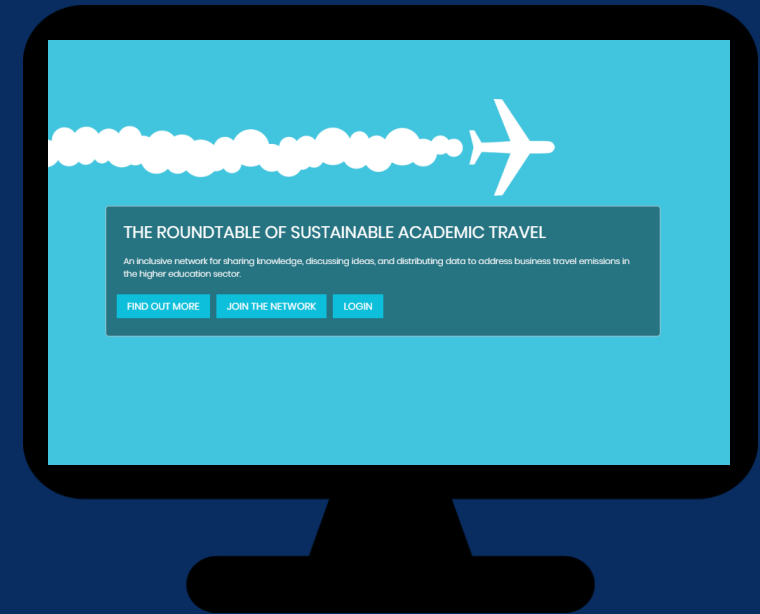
THE ROUNDTABLE OF SUSTAINABLE ACADEMIC TRAVEL

An inclusive network for sharing knowledge, discussing ideas, and distributing data to address business travel emissions in the higher education sector.

FIND OUT MORE JOIN THE NETWORK LOGIN